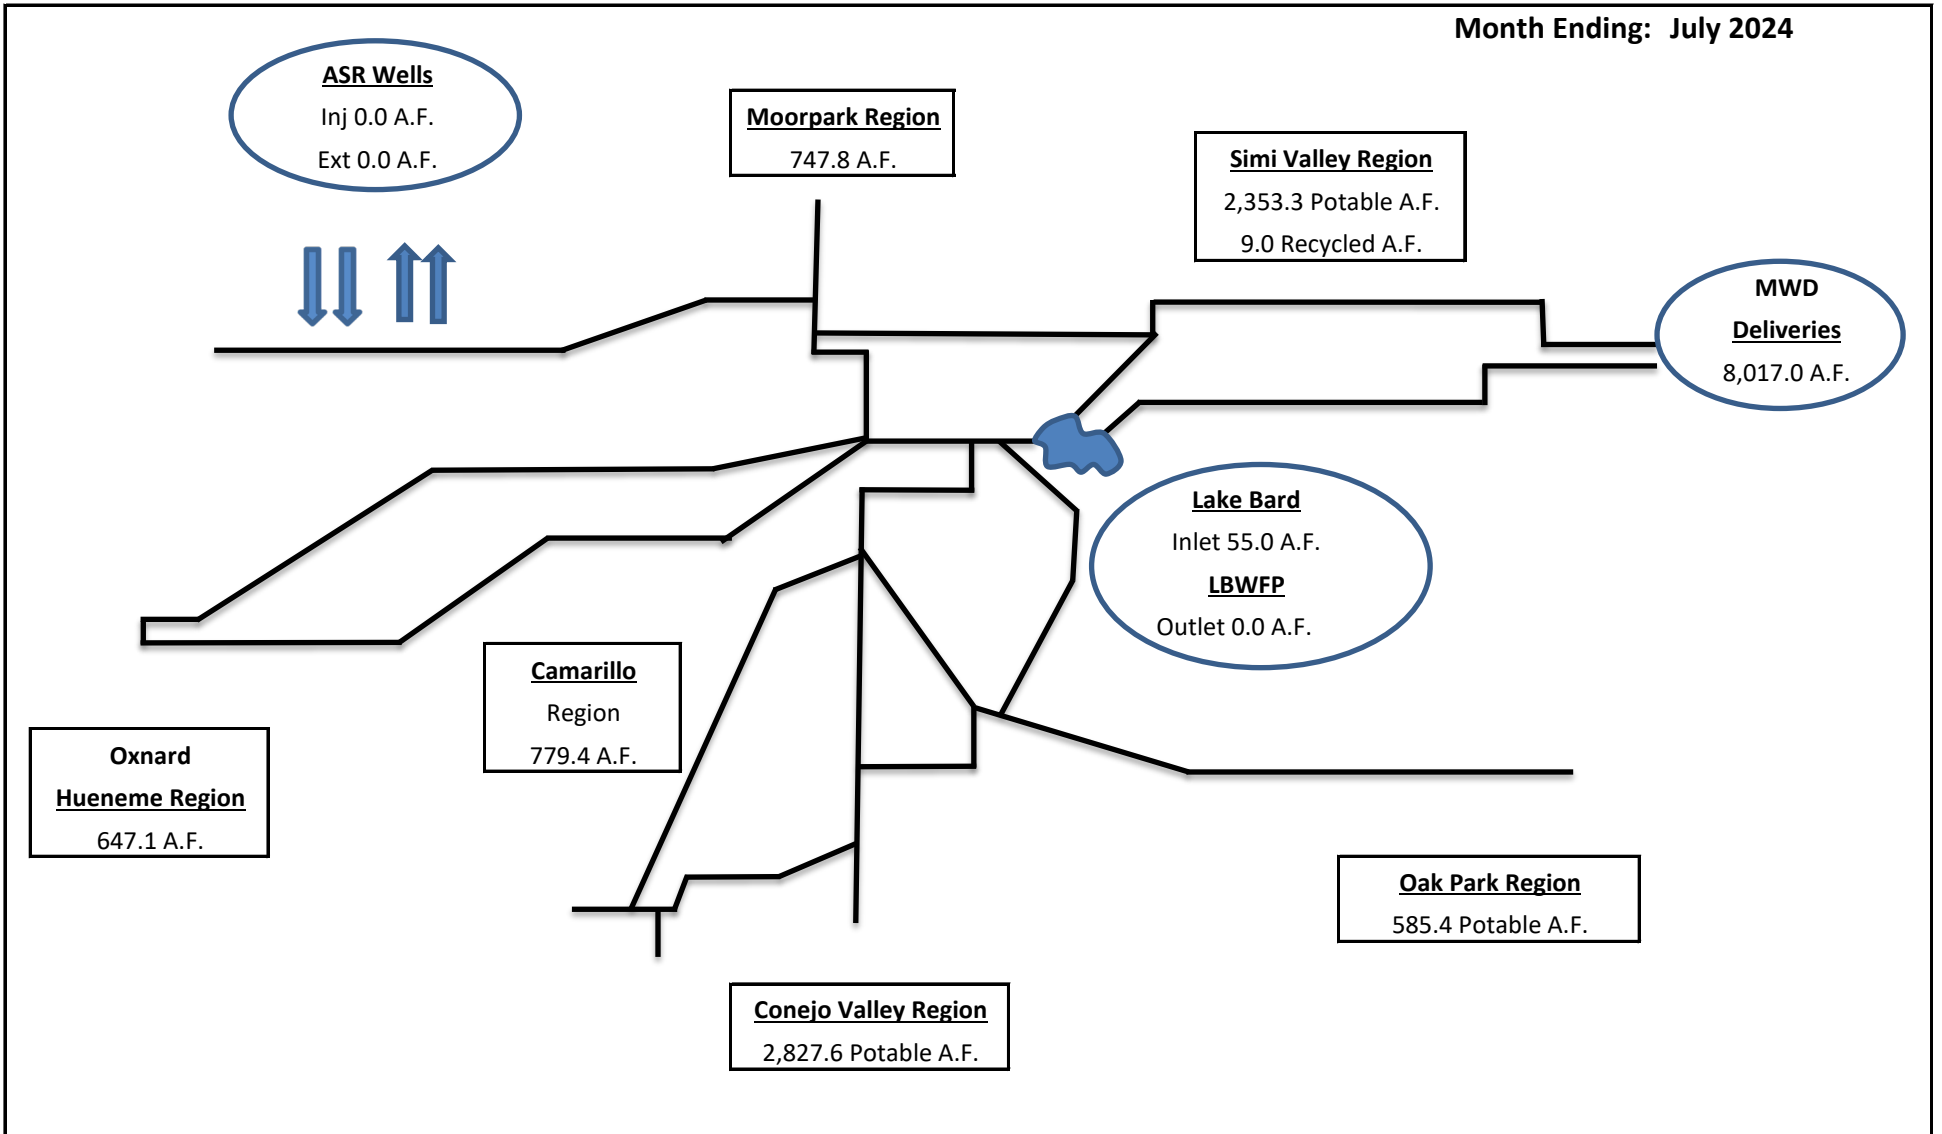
Month Ending: July 2024

ASR Wells
Inj 0.0 A.F.
Ext 0.0 A.F.

Moorpark Region
747.8 A.F.

Simi Valley Region
2,353.3 Potable A.F.
9.0 Recycled A.F.

MWD
Deliveries
8,017.0 A.F.

Lake Bard
Inlet 55.0 A.F.
LBWFP
Outlet 0.0 A.F.

Camarillo
Region
779.4 A.F.

Oxnard
Hueneme Region
647.1 A.F.

Oak Park Region
585.4 Potable A.F.

Conejo Valley Region
2,827.6 Potable A.F.